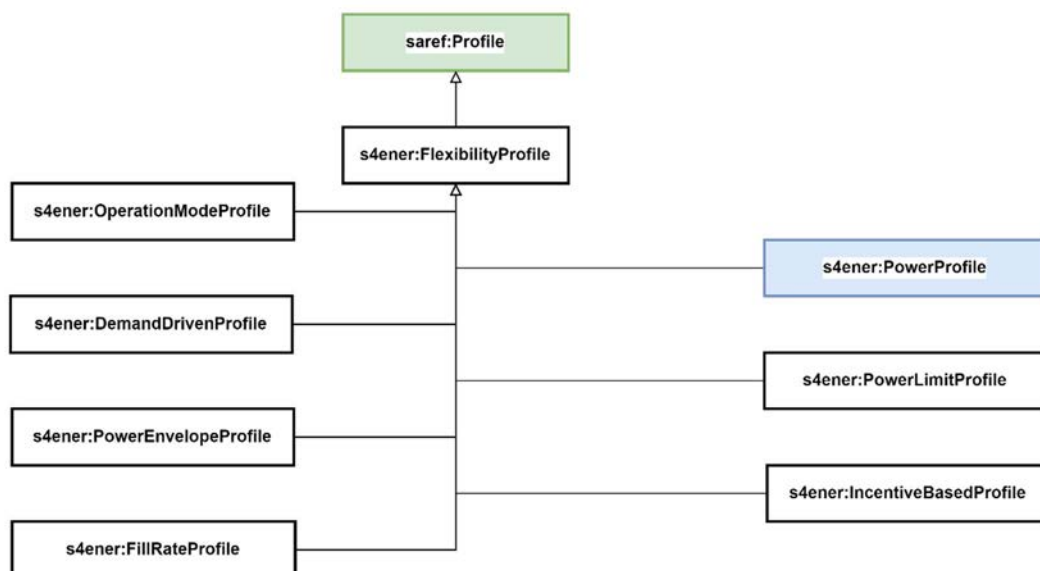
saref:Profile

s4ener:FlexibilityProfile

s4ener:OperationModeProfile

s4ener:PowerProfile

s4ener:DemandDrivenProfile

s4ener:PowerLimitProfile

s4ener:PowerEnvelopeProfile

s4ener:IncentiveBasedProfile

s4ener:FillRateProfile